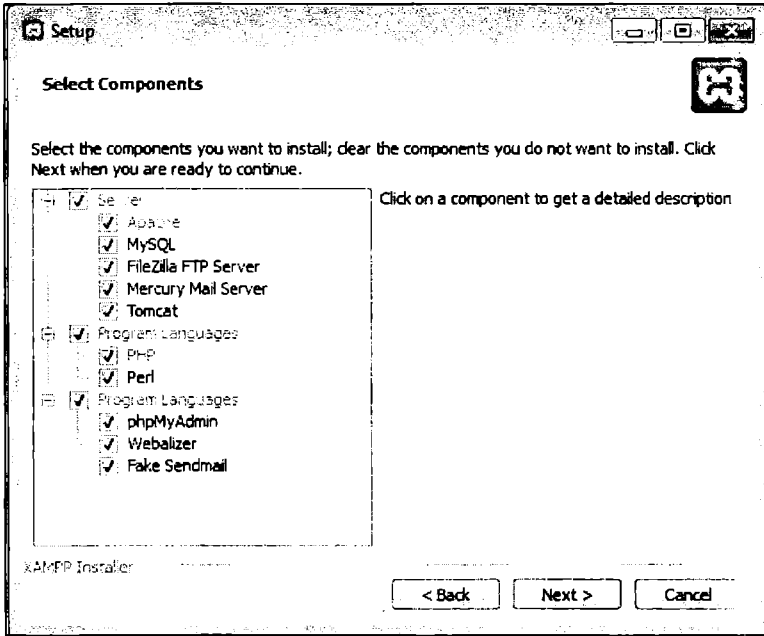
Setup

Select Components

Select the components you want to install; clear the components you do not want to install. Click Next when you are ready to continue.

Server
Apache
MySQL
FileZilla FTP Server
Mercury Mail Server
Tomcat
Program Languages
PHP
Perl
Program Languages
phpMyAdmin
Webalizer
Fake Sendmail

Click on a component to get a detailed description

XAMPP Installer

< Back | Next > | Cancel